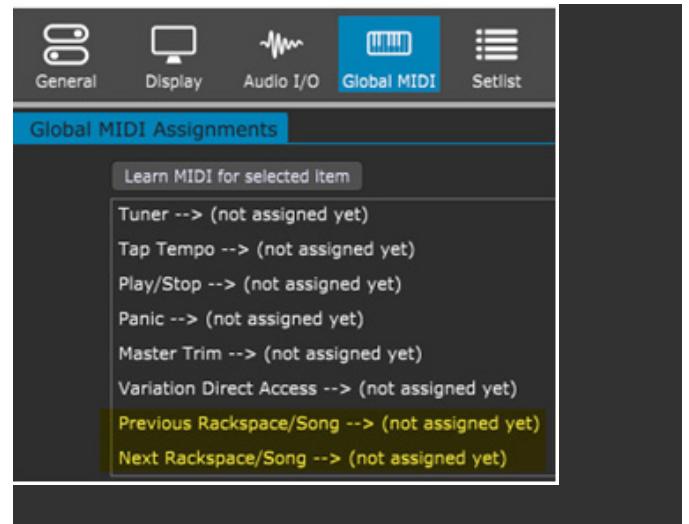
General Display Audio I/O Global MIDI Setlist

Global MIDI Assignments

Learn MIDI for selected item

Tuner --> (not assigned yet)
Tap Tempo --> (not assigned yet)
Play/Stop --> (not assigned yet)
Panic --> (not assigned yet)
Master Trim --> (not assigned yet)
Variation Direct Access --> (not assigned yet)
Previous Rackspace/Song --> (not assigned yet)
Next Rackspace/Song --> (not assigned yet)